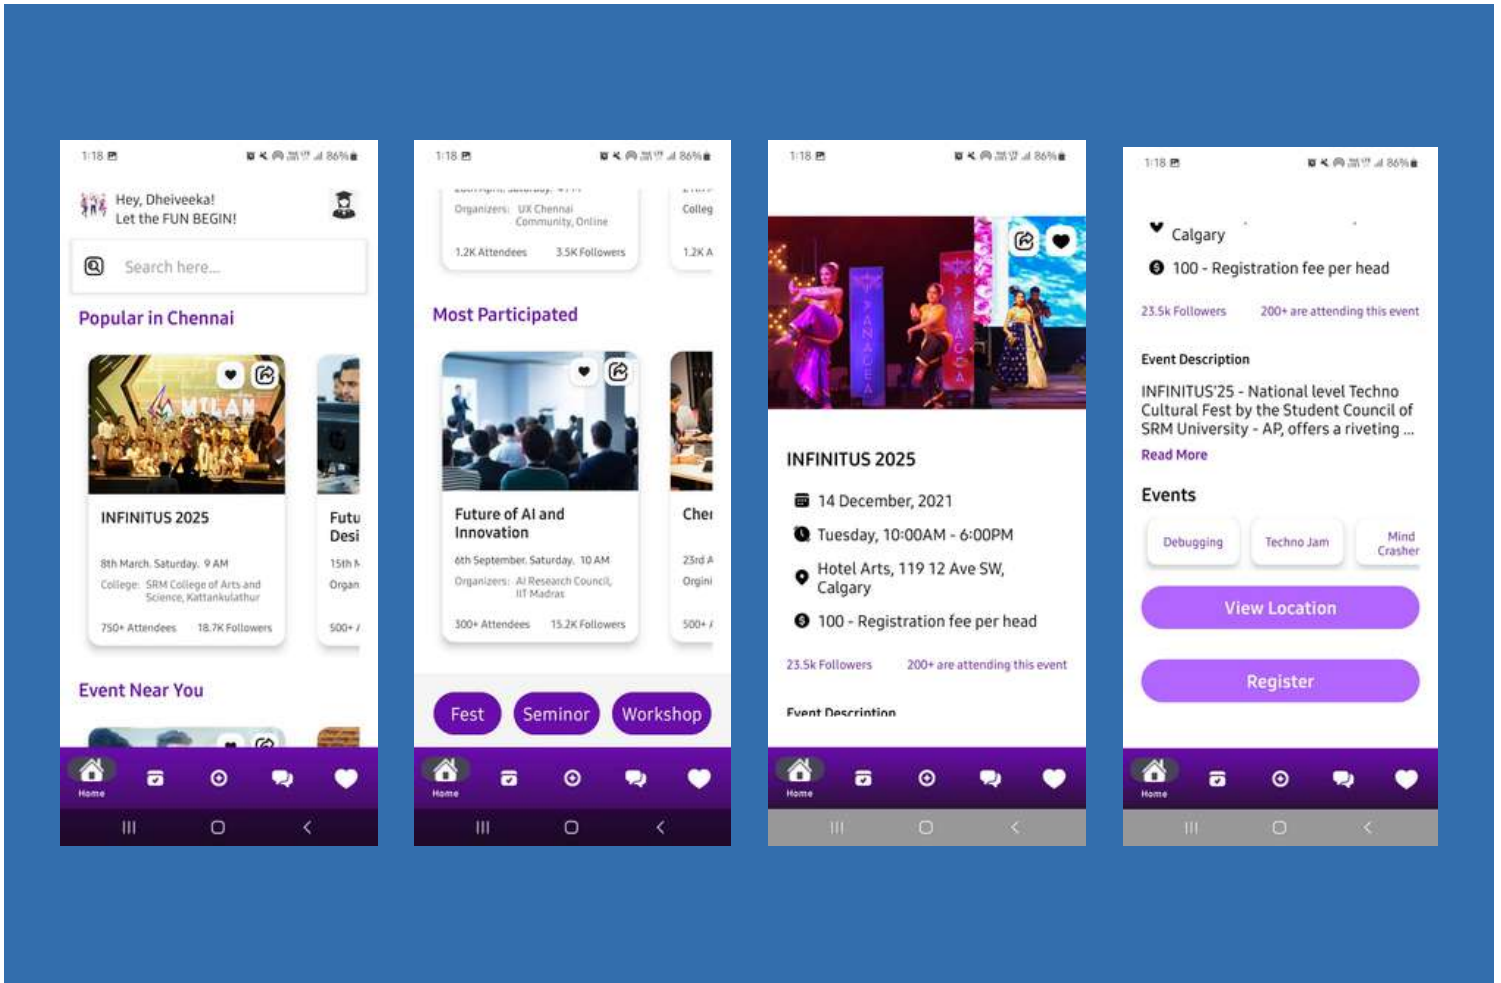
1:18 86%

Hey, Dheiveeka!
Let the FUN BEGIN!

Search here...

Popular in Chennai

INFINITUS 2025

8th March, Saturday, 9 AM

College: SRM College of Arts and Science, Kattankulathur

750+ Attendees 18.7K Followers

Futu Desi

15th M

Organ

500+ /

Event Near You

Home

1:18 86%

Organizers: UX Chennai Community, Online

1.2K Attendees 3.5K Followers

Colleg

1.2K A

Most Participated

Future of AI and Innovation

6th September, Saturday, 10 AM

Organizers: AI Research Council, IIT Madras

300+ Attendees 15.2K Followers

Che

23rd A

Orgini

500+ /

Fest Seminor Workshop

Home

1:18 86%

INFINITUS 2025

14 December, 2021

Tuesday, 10:00AM - 6:00PM

Hotel Arts, 119 12 Ave SW, Calgary

100 - Registration fee per head

23.5k Followers 200+ are attending this event

Event Description

Home

1:18 86%

Calgary

100 - Registration fee per head

23.5k Followers 200+ are attending this event

Event Description

INFINITUS'25 - National level Techno Cultural Fest by the Student Council of SRM University - AP, offers a riveting ...

Read More

Events

Debugging Techno Jam Mind Crasher

View Location

Register

Home